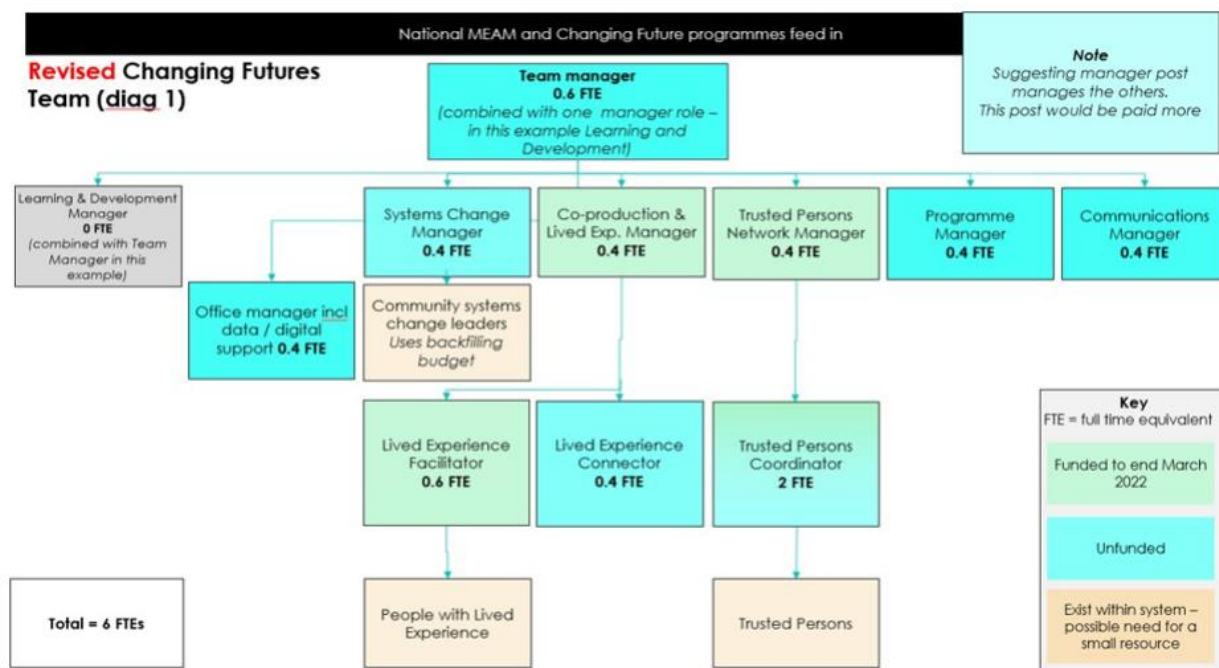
National MEAM and Changing Future programmes feed in

Revised Changing Futures Team (diag 1)

Team manager
0.6 FTE
(combined with one manager role – in this example Learning and Development)

Note
Suggesting manager post manages the others.
This post would be paid more

Learning & Development Manager
0 FTE
(combined with Team Manager in this example)

Systems Change Manager
0.4 FTE

Co-production & Lived Exp. Manager
0.4 FTE

Trusted Persons Network Manager
0.4 FTE

Programme Manager
0.4 FTE

Communications Manager
0.4 FTE

Office manager incl data / digital support 0.4 FTE

Community systems change leaders
Uses backfilling budget

Lived Experience Facilitator
0.6 FTE

Lived Experience Connector
0.4 FTE

Trusted Persons Coordinator
2 FTE

Key
FTE = full time equivalent

Funded to end March 2022

Unfunded

Exist within system – possible need for a small resource

Total = 6 FTEs

People with Lived Experience

Trusted Persons